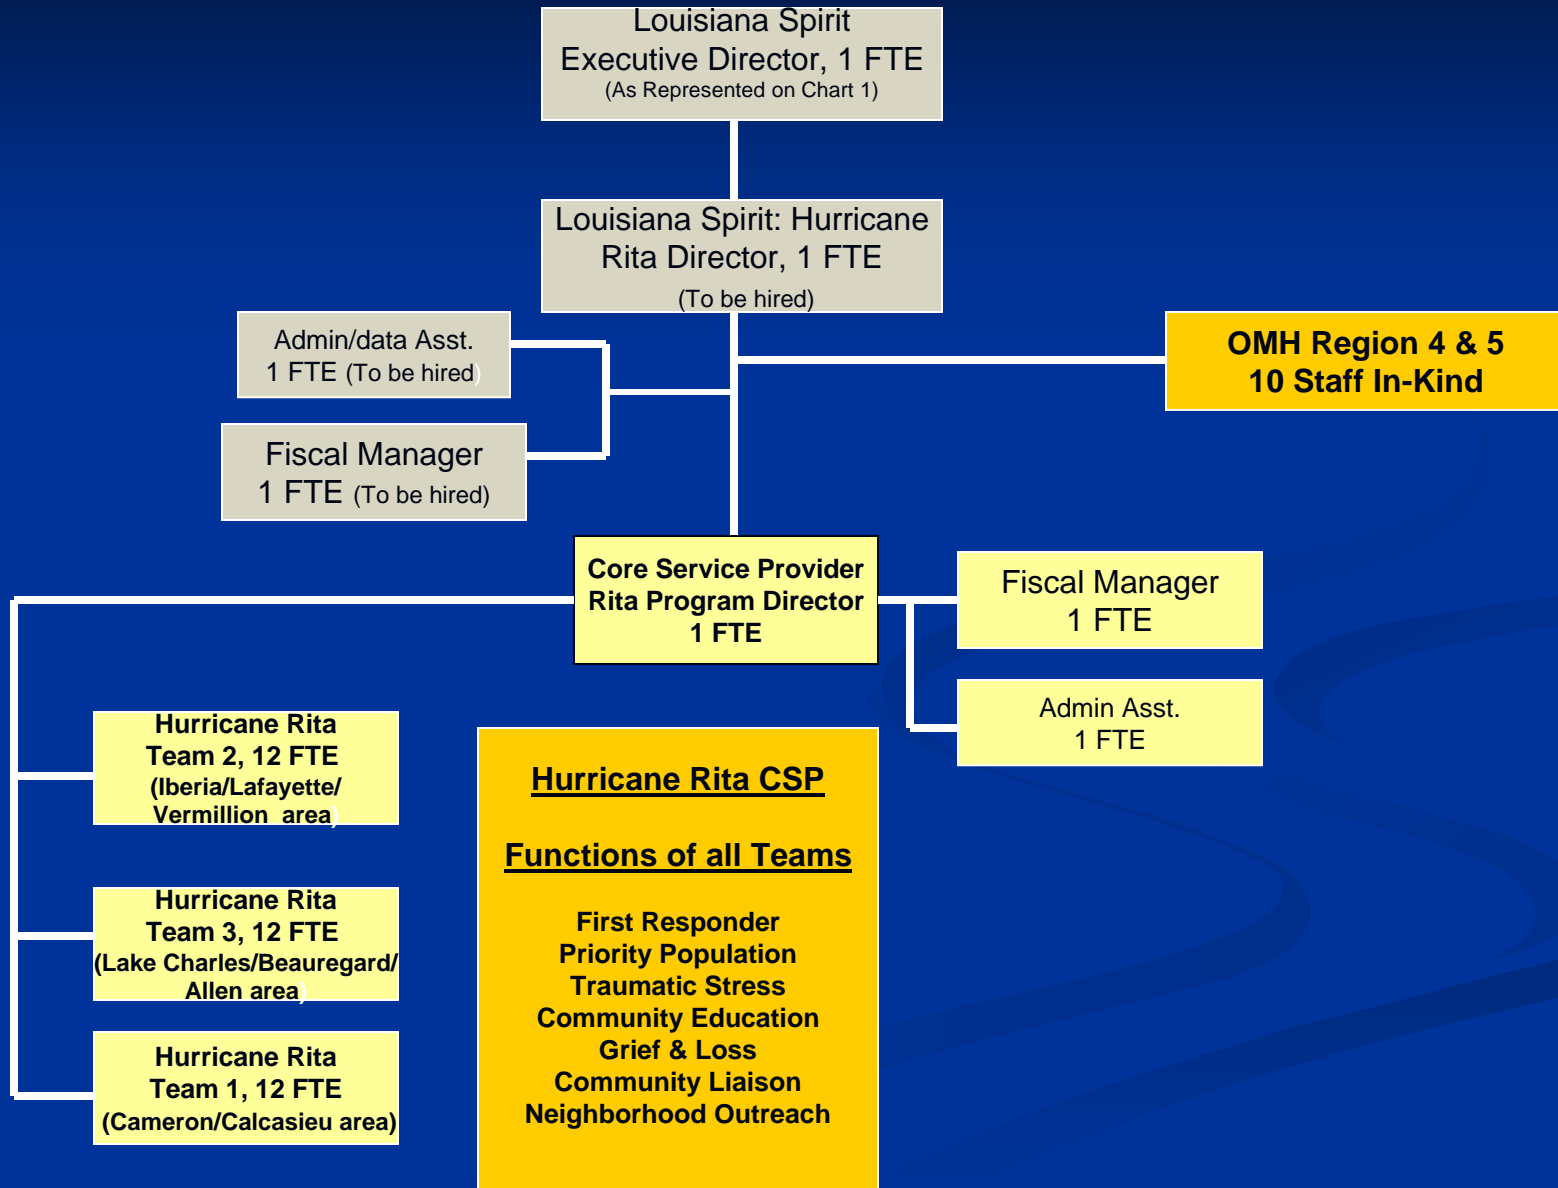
Louisiana Spirit
Executive Director, 1 FTE
(As Represented on Chart 1)

Louisiana Spirit: Hurricane Rita Director, 1 FTE
(To be hired)

Admin/data Asst.
1 FTE (To be hired)

Fiscal Manager
1 FTE (To be hired)

OMH Region 4 & 5
10 Staff In-Kind

Core Service Provider
Rita Program Director
1 FTE

Fiscal Manager
1 FTE

Admin Asst.
1 FTE

Hurricane Rita
Team 2, 12 FTE
(Iberia/Lafayette/
Vermillion area)

Hurricane Rita
Team 3, 12 FTE
(Lake Charles/Beauregard/
Allen area)

Hurricane Rita
Team 1, 12 FTE
(Cameron/Calcasieu area)

Hurricane Rita CSP

Functions of all Teams

First Responder
Priority Population
Traumatic Stress
Community Education
Grief & Loss
Community Liaison
Neighborhood Outreach